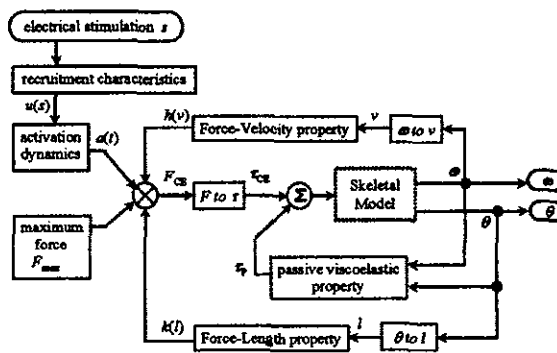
electrical stimulation $s$

recruitment characteristics

$u(s)$

activation dynamics

$a(t)$

maximum force $F_{max}$

$h(v)$

Force-Velocity property

$v$

$\omega$ to $v$

$F_{CE}$

$F$ to $\tau$

$\tau_{CE}$

$\Sigma$

Skeletal Model

$\omega$

$\omega$

$\theta$

$\theta$

$\tau_p$

passive viscoelastic property

$k(l)$

Force-Length property

$l$

$\theta$ to $l$